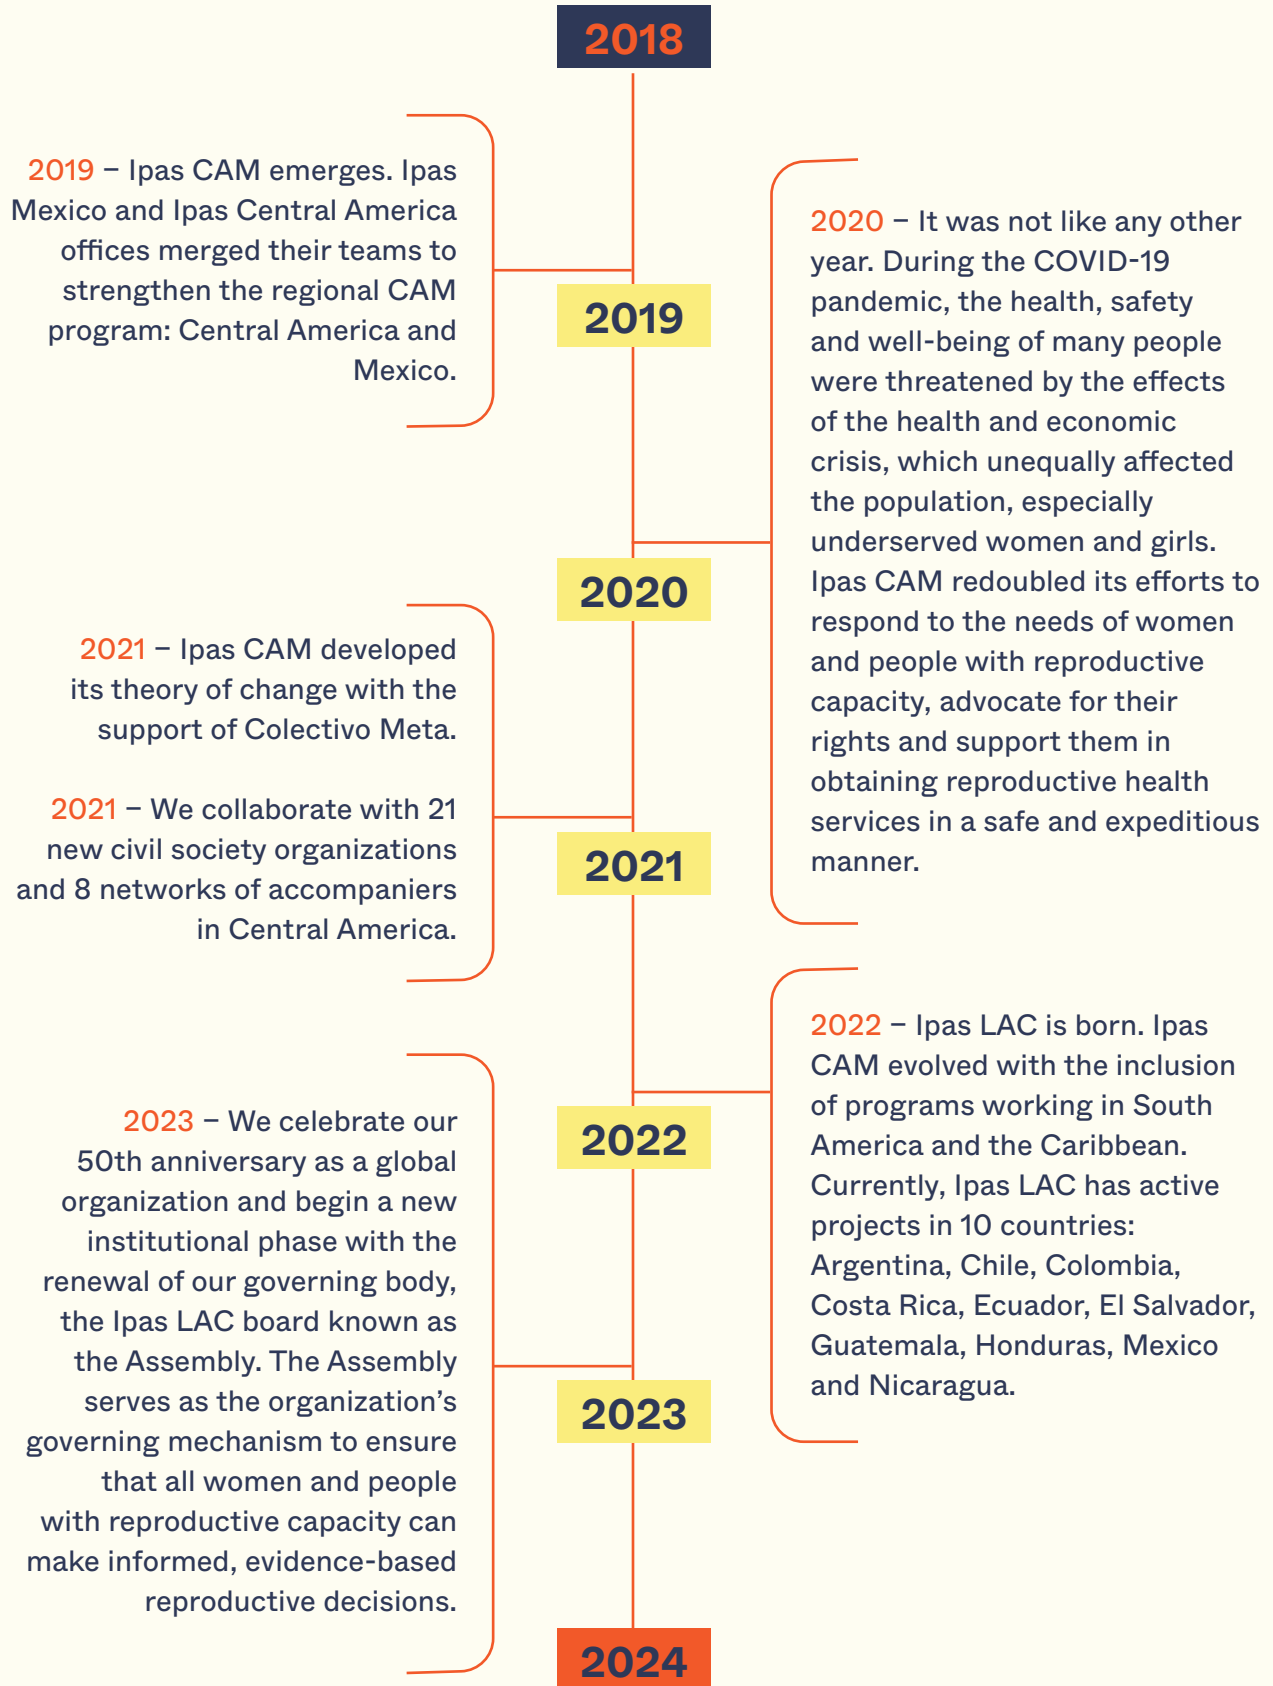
2018

2019 – Ipas CAM emerges. Ipas Mexico and Ipas Central America offices merged their teams to strengthen the regional CAM program: Central America and Mexico.

2019

2020 – It was not like any other year. During the COVID-19 pandemic, the health, safety and well-being of many people were threatened by the effects of the health and economic crisis, which unequally affected the population, especially underserved women and girls. Ipas CAM redoubled its efforts to respond to the needs of women and people with reproductive capacity, advocate for their rights and support them in obtaining reproductive health services in a safe and expeditious manner.

2020

2021 – Ipas CAM developed its theory of change with the support of Colectivo Meta.

2021 – We collaborate with 21 new civil society organizations and 8 networks of accompaniers in Central America.

2021

2022 – Ipas LAC is born. Ipas CAM evolved with the inclusion of programs working in South America and the Caribbean. Currently, Ipas LAC has active projects in 10 countries: Argentina, Chile, Colombia, Costa Rica, Ecuador, El Salvador, Guatemala, Honduras, Mexico and Nicaragua.

2022

2023 – We celebrate our 50th anniversary as a global organization and begin a new institutional phase with the renewal of our governing body, the Ipas LAC board known as the Assembly. The Assembly serves as the organization's governing mechanism to ensure that all women and people with reproductive capacity can make informed, evidence-based reproductive decisions.

2023

2024